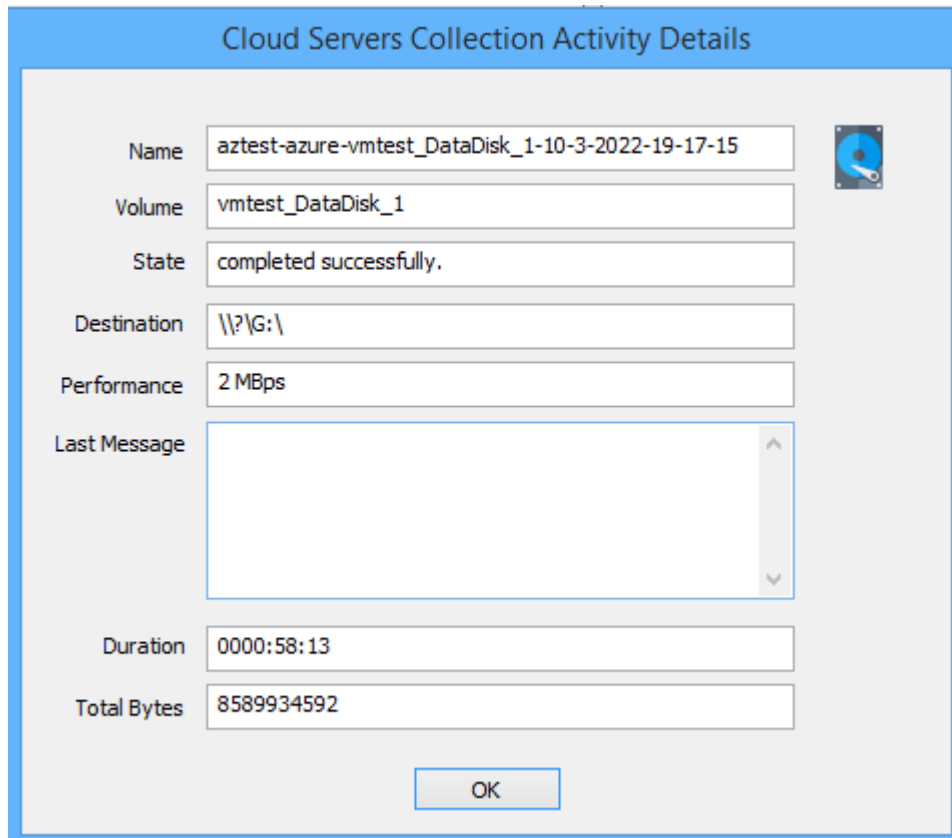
Cloud Servers Collection Activity Details

Name aztest-azure-vmtest_DataDisk_1-10-3-2022-19-17-15

Volume vmtest_DataDisk_1

State completed successfully.

Destination \\?\G:\

Performance 2 MBps

Last Message

Duration 0000:58:13

Total Bytes 8589934592

OK